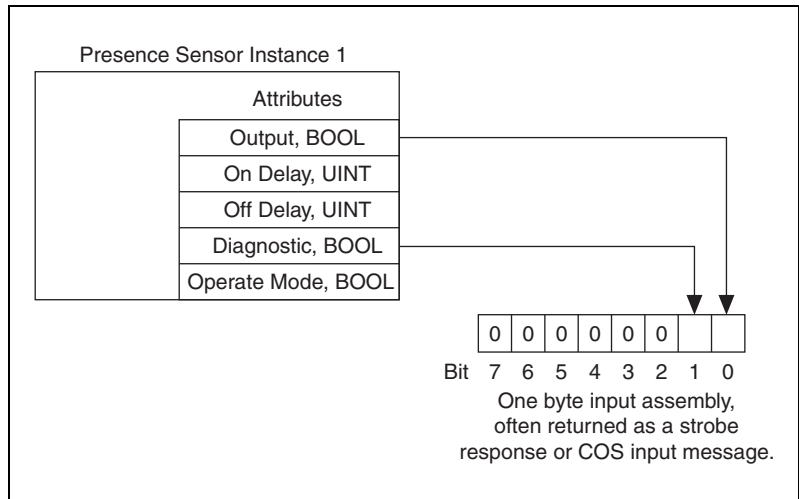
Presence Sensor Instance 1

Attributes

Output, BOOL

On Delay, UINT

Off Delay, UINT

Diagnostic, BOOL

Operate Mode, BOOL

| 0 | 0 | 0 | 0 | 0 | 0 | | |
|---|---|---|---|---|---|---|---|

Bit 7 6 5 4 3 2 1 0

One byte input assembly, often returned as a strobe response or COS input message.